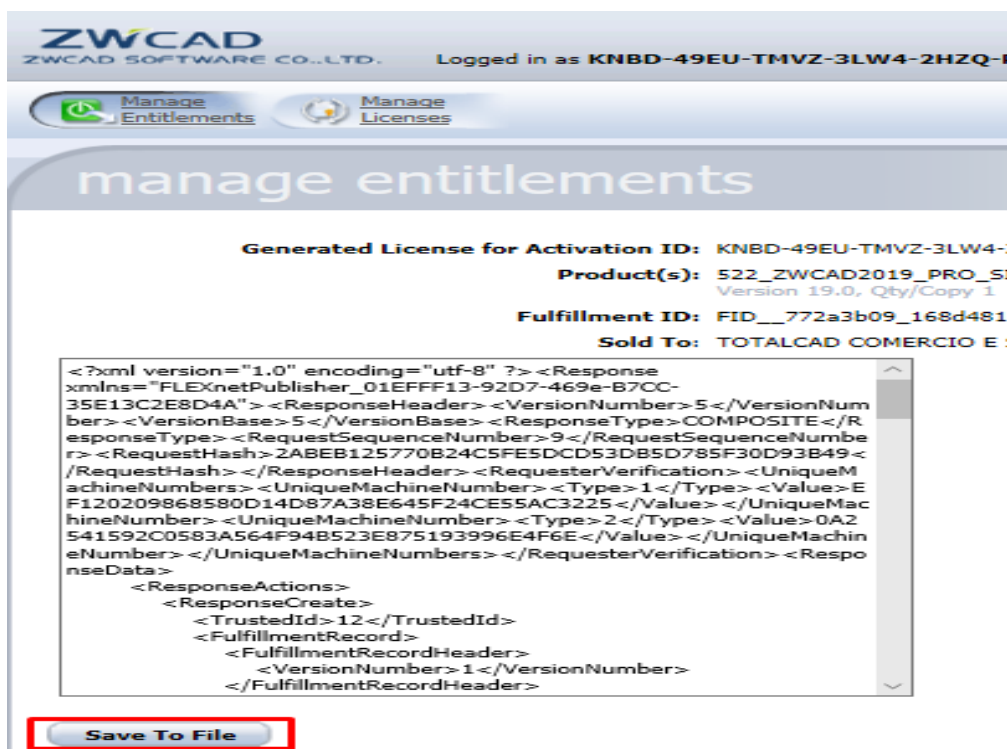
ZWCAD
ZWCAD SOFTWARE CO.,LTD.

Logged in as KNBD-49EU-TMVZ-3LW4-2HZQ-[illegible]

Manage Entitlements

Manage Licenses

manage entitlements

Generated License for Activation ID: KNBD-49EU-TMVZ-3LW4-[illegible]

Product(s): 522_ZWCAD2019_PRO_S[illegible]
Version 19.0, Qty/Copy 1

Fulfillment ID: FID__772a3b09_168d481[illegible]

Sold To: TOTALCAD COMERCIO E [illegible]

<?xml version="1.0" encoding="utf-8" ?><Response xmlns="FLEXnetPublisher_01EFFF13-92D7-469e-B7CC-35E13C2E8D4A"><ResponseHeader><VersionNumber>5</VersionNumber><VersionBase>5</VersionBase><ResponseType>COMPOSITE</ResponseType><RequestSequenceNumber>9</RequestSequenceNumber><RequestHash>2ABEB125770B24C5FE5DCD53DB5D785F30D93B49</RequestHash></ResponseHeader><RequesterVerification><UniqueMachineNumbers><UniqueMachineNumber><Type>1</Type><Value>EF120209868580D14D87A38E645F24CE55AC3225</Value></UniqueMachineNumber><UniqueMachineNumber><Type>2</Type><Value>0A2541592C0583A564F94B523E875193996E4F6E</Value></UniqueMachineNumber></UniqueMachineNumbers></RequesterVerification><ResponseData>
<ResponseActions>
<ResponseCreate>
<TrustedId>12</TrustedId>
<FulfillmentRecord>
<FulfillmentRecordHeader>
<VersionNumber>1</VersionNumber>
</FulfillmentRecordHeader>

Save To File